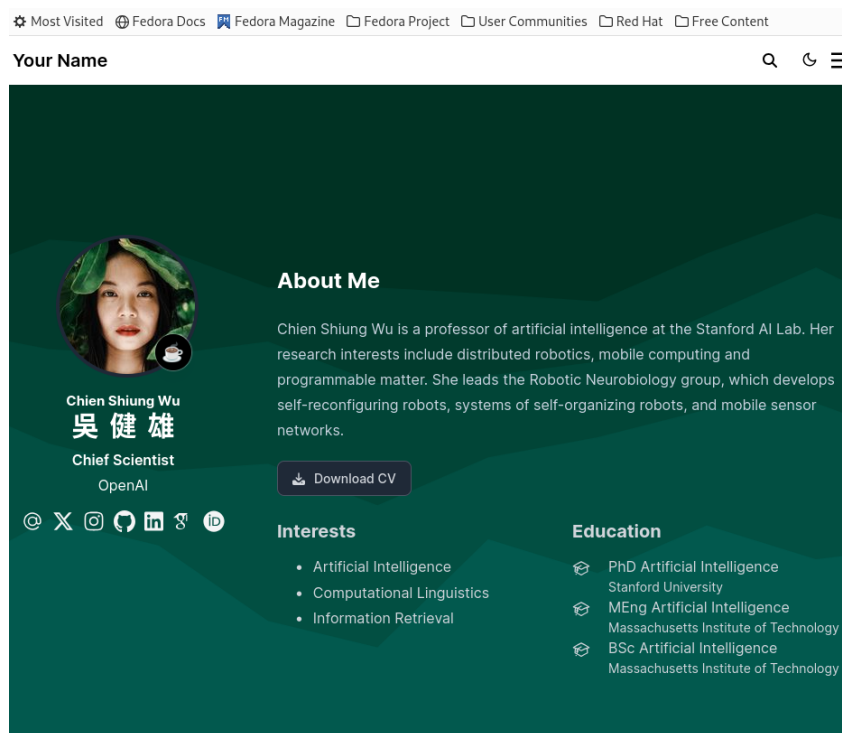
Most Visited Fedora Docs Fedora Magazine Fedora Project User Communities Red Hat Free Content

Your Name

Chien Shiung Wu
吳 健 雄
Chief Scientist
OpenAI

About Me

Chien Shiung Wu is a professor of artificial intelligence at the Stanford AI Lab. Her research interests include distributed robotics, mobile computing and programmable matter. She leads the Robotic Neurobiology group, which develops self-reconfiguring robots, systems of self-organizing robots, and mobile sensor networks.

Download CV

Interests

- Artificial Intelligence
- Computational Linguistics
- Information Retrieval

Education

PhD Artificial Intelligence
Stanford University
MEng Artificial Intelligence
Massachusetts Institute of Technology
BSc Artificial Intelligence
Massachusetts Institute of Technology